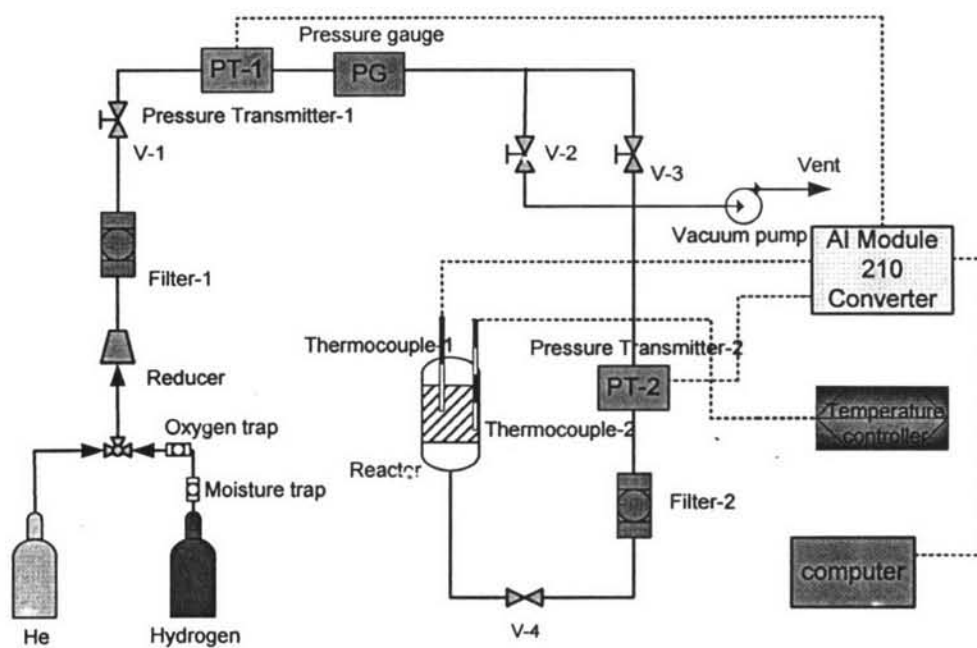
Pressure gauge
PT-1
PG
Pressure Transmitter-1
V-1
V-2
V-3
Vent
Vacuum pump
AI Module 210 Converter
Filter-1
Reducer
Thermocouple-1
Pressure Transmitter-2
PT-2
Temperature controller
Oxygen trap
Thermocouple-2
Reactor
Moisture trap
Filter-2
computer
He
Hydrogen
V-4